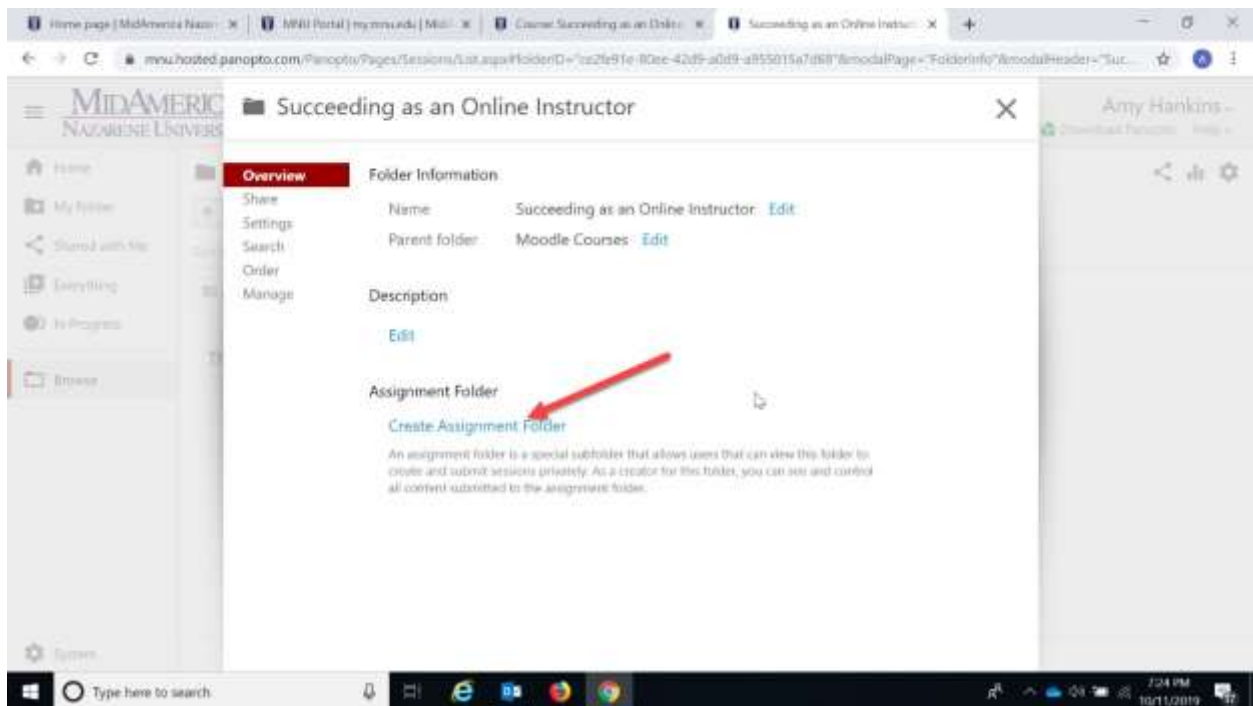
Home page | MidAmerica Nazar | MNU Portal | my.mnu.edu | Mid | Course: Succeeding as an Online | Succeeding as an Online Instruc

mnu.hosted.panopto.com/Panopto/Pages/Sessions/List.aspx#folderID="ce2fe91e-80ee-42d9-a0d9-a955015a7d68"&modalPage="FolderInfo"&modalHeader="Suc...

MIDAMERICA NAZARENE UNIVERSITY

Amy Hankins

Home
My Folder
Shared with Me
Everything
In Progress
Browse
System

Succeeding as an Online Instructor

Overview
Share
Settings
Search
Order
Manage

Folder Information

Name Succeeding as an Online Instructor Edit
Parent folder Moodle Courses Edit

Description

Edit

Assignment Folder

Create Assignment Folder

An assignment folder is a special subfolder that allows users that can view this folder to create and submit sessions privately. As a creator for this folder, you can see and control all content submitted to the assignment folder.

Type here to search

7:24 PM
10/11/2019